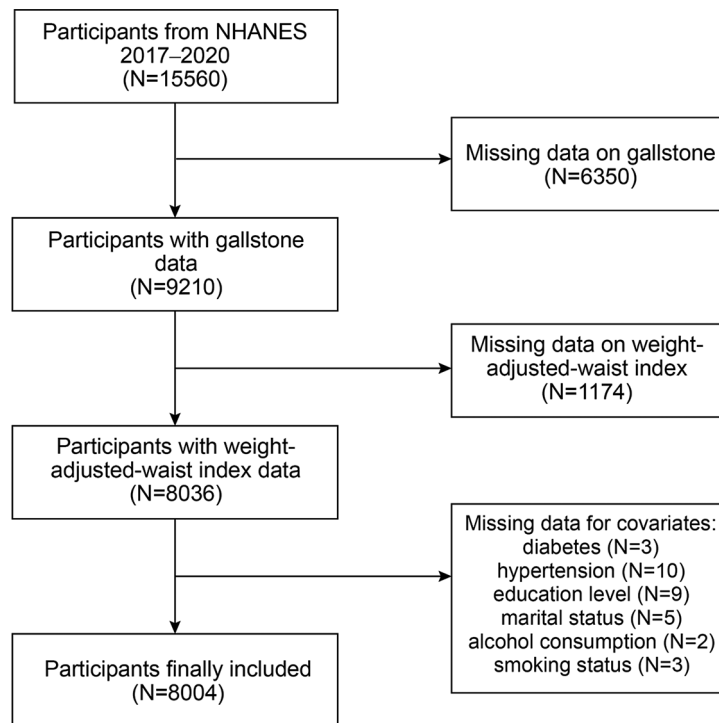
Participants from NHANES 2017–2020 (N=15560)

Missing data on gallstone (N=6350)

Participants with gallstone data (N=9210)

Missing data on weight-adjusted-waist index (N=1174)

Participants with weight-adjusted-waist index data (N=8036)

Missing data for covariates:
diabetes (N=3)
hypertension (N=10)
education level (N=9)
marital status (N=5)
alcohol consumption (N=2)
smoking status (N=3)

Participants finally included (N=8004)